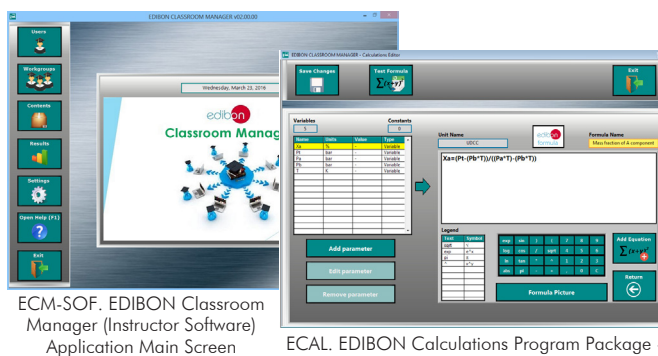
EDIBON CLASSROOM MANAGER v02.00.00

Users

Workgroups

Contents

Results

Settings

Open Help (F1)

Exit

Wednesday, March 23, 2016

edibon

Classroom Manag

EDIBON CLASSROOM MANAGER - Calculations Editor

Save Changes

Test Formula

Exit

Variables

5

Constants

0

| Name | Units | Value | Type |
|---|---|---|---|
| Xa | % | - | Variable |
| Pt | bar | - | Variable |
| Pa | bar | - | Variable |
| Pb | bar | - | Variable |
| T | K | - | Variable |

Unit Name

UDCC

edibon formula

Formula Name

Mass fraction of A component

Xa=(Pt-(Pb*T))/((Pa*T)-(Pb*T))

Legend

| Text | Symbol |
|---|---|
| sqrt | √ |
| ln | ln |
| pi | π |
| ^ | x^y |

Add parameter

Edit parameter

Remove parameter

Add Equation

Return

Formula Picture

ECM-SOF. EDIBON Classroom Manager (Instructor Software) Application Main Screen

ECAL. EDIBON Calculations Program Package